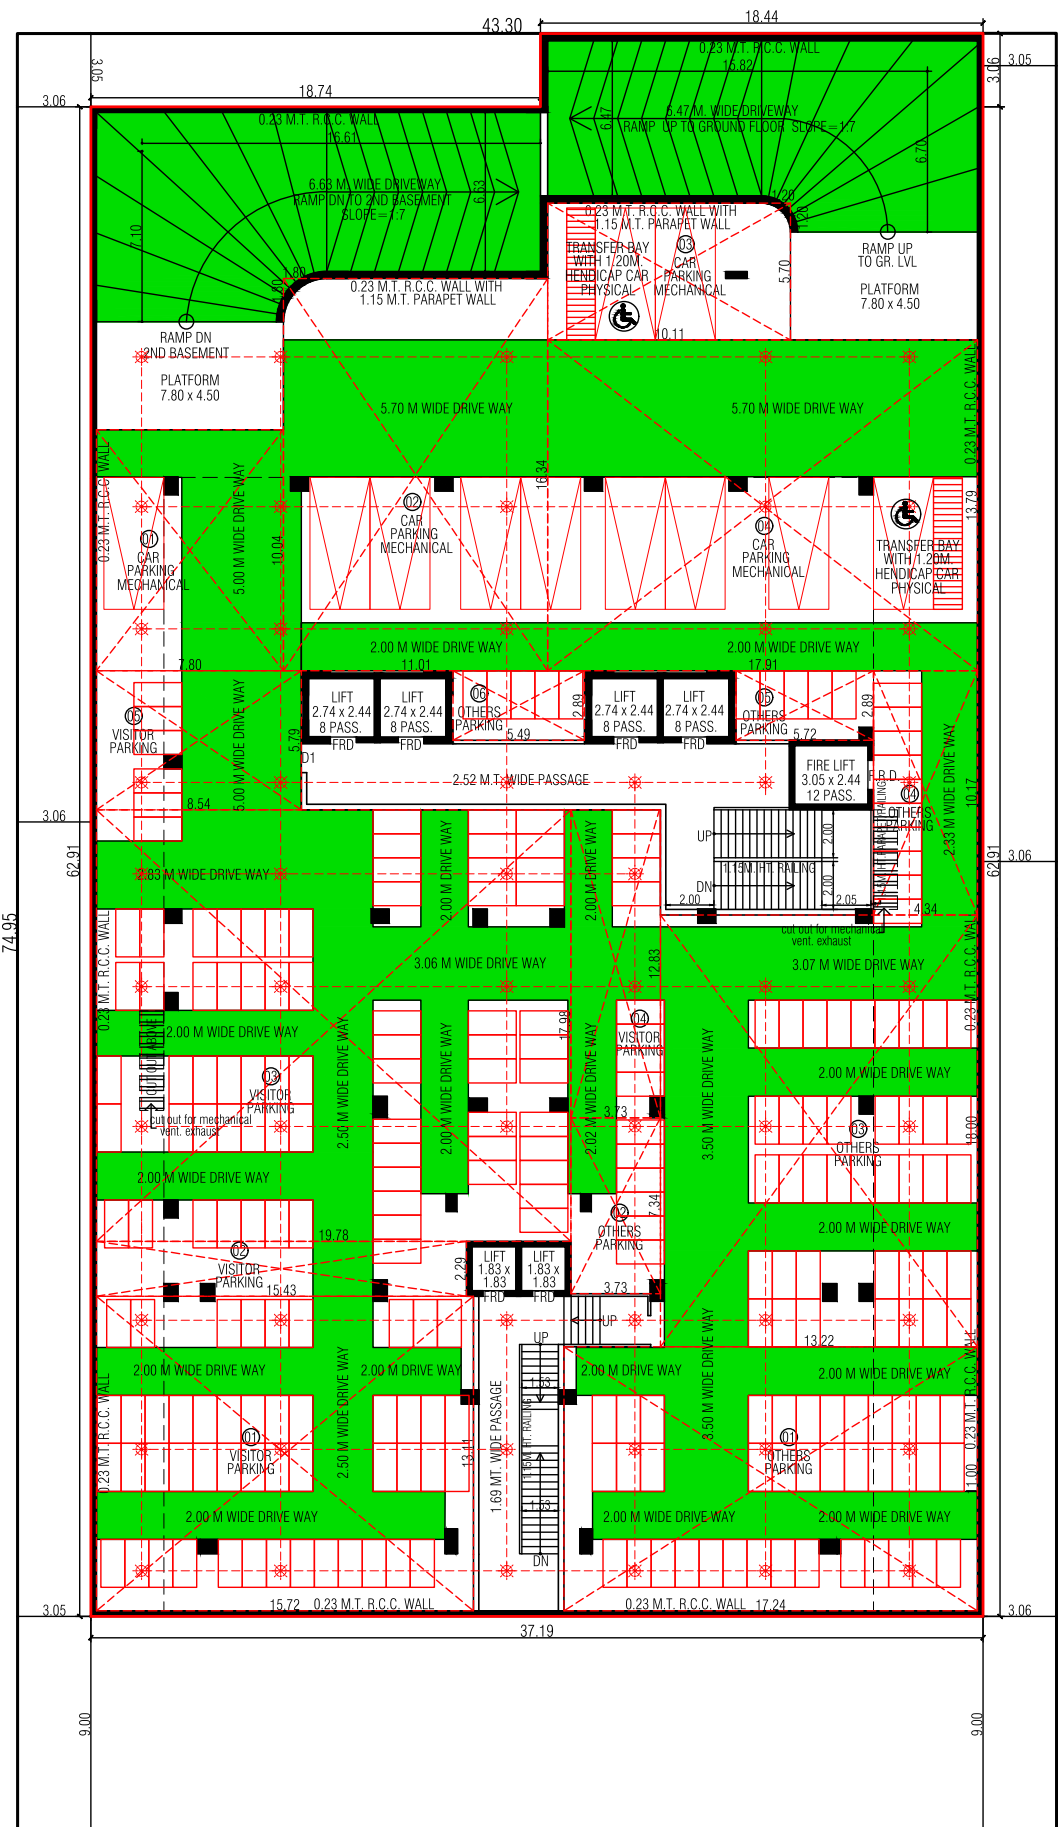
43.30
18.44
3.05
3.06
3.05
18.74
0.23 M.T. R.C.C. WALL
15.82
6.47 M. WIDE DRIVEWAY
RAMP UP TO GROUND FLOOR SLOPE=1:7
6.47
6.70
0.23 M.T. R.C.C. WALL
16.61
6.63 M. WIDE DRIVEWAY
RAMP DN TO 2ND BASEMENT
SLOPE=1:7
6.63
7.10
1.20
0.23 M.T. R.C.C. WALL WITH
1.15 M.T. PARAPET WALL
TRANSFER BAY
WITH 1.20M
HENDICAP CAR
PHYSICAL
03
CAR
PARKING
MECHANICAL
5.70
RAMP UP
TO GR. LVL
PLATFORM
7.80 x 4.50
1.20
1.20
0.23 M.T. R.C.C. WALL WITH
1.15 M.T. PARAPET WALL
10.11
RAMP DN
2ND BASEMENT
PLATFORM
7.80 x 4.50
5.70 M WIDE DRIVE WAY
5.70 M WIDE DRIVE WAY
0.23 M.T. R.C.C. WALL
16.34
0.23 M.T. R.C.C. WALL
01
CAR
PARKING
MECHANICAL
5.00 M WIDE DRIVE WAY
10.04
02
CAR
PARKING
MECHANICAL
04
CAR
PARKING
MECHANICAL
TRANSFER BAY
WITH 1.20M
HENDICAP CAR
PHYSICAL
13.79
2.00 M WIDE DRIVE WAY
2.00 M WIDE DRIVE WAY
7.80
11.01
17.91
LIFT
2.74 x 2.44
8 PASS.
FRD
LIFT
2.74 x 2.44
8 PASS.
FRD
06
OTHERS
PARKING
5.49
2.89
LIFT
2.74 x 2.44
8 PASS.
FRD
LIFT
2.74 x 2.44
8 PASS.
FRD
05
OTHERS
PARKING
5.72
2.89
05
VISITOR
PARKING
5.00 M WIDE DRIVE WAY
5.79
D1
2.52 M.T. WIDE PASSAGE
FIRE LIFT
3.05 x 2.44
12 PASS.
F.R.D
04
OTHERS
PARKING
2.33 M WIDE DRIVE WAY
10.17
3.06
8.54
UP
2.00
1.15M.HT. RAILING
2.00
DN
2.00
2.05
62.91
62.91
3.06
74.95
2.83 M WIDE DRIVE WAY
2.00 M DRIVE WAY
2.00 M DRIVE WAY
4.34
cut out for mechanical
vent. exhaust
3.06 M WIDE DRIVE WAY
12.83
3.07 M WIDE DRIVE WAY
0.23 M.T. R.C.C. WALL
0.23 M.T. R.C.C. WALL
2.00 M WIDE DRIVE WAY
17.98
04
VISITOR
PARKING
2.00 M WIDE DRIVE WAY
03
VISITOR
PARKING
cut out for mechanical
vent. exhaust
2.50 M WIDE DRIVE WAY
2.00 M WIDE DRIVE WAY
2.02 M WIDE DRIVE WAY
3.73
3.50 M WIDE DRIVE WAY
03
OTHERS
PARKING
18.00
2.00 M WIDE DRIVE WAY
7.34
02
OTHERS
PARKING
2.00 M WIDE DRIVE WAY
19.78
02
VISITOR
PARKING
15.43
2.29
LIFT
1.83 x
1.83
FRD
LIFT
1.83 x
1.83
FRD
3.73
UP
UP
13.22
2.00 M WIDE DRIVE WAY
2.00 M DRIVE WAY
2.00 M DRIVE WAY
1.53
3.50 M WIDE DRIVE WAY
2.00 M WIDE DRIVE WAY
0.23 M.T. R.C.C. WALL
01
VISITOR
PARKING
2.50 M WIDE DRIVE WAY
13.41
1.69 MT. WIDE PASSAGE
1.15M HT. RAILING
01
OTHERS
PARKING
0.23 M.T. R.C.C. WALL
11.00
2.00 M WIDE DRIVE WAY
1.53
2.00 M WIDE DRIVE WAY
2.00 M WIDE DRIVE WAY
DN
3.05
15.72
0.23 M.T. R.C.C. WALL
0.23 M.T. R.C.C. WALL
17.24
3.06
37.19
9.00
9.00